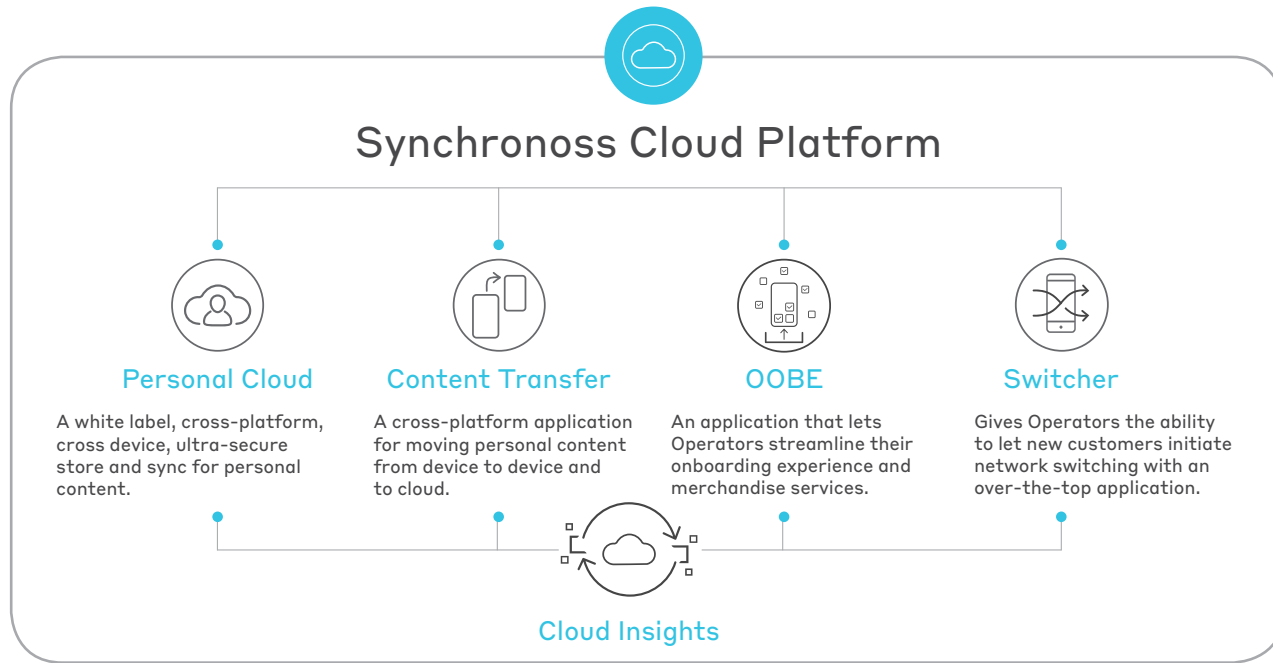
Synchronoss Cloud Platform

Personal Cloud

A white label, cross-platform, cross device, ultra-secure store and sync for personal content.

Content Transfer

A cross-platform application for moving personal content from device to device and to cloud.

OOBE

An application that lets Operators streamline their onboarding experience and merchandise services.

Switcher

Gives Operators the ability to let new customers initiate network switching with an over-the-top application.

Cloud Insights